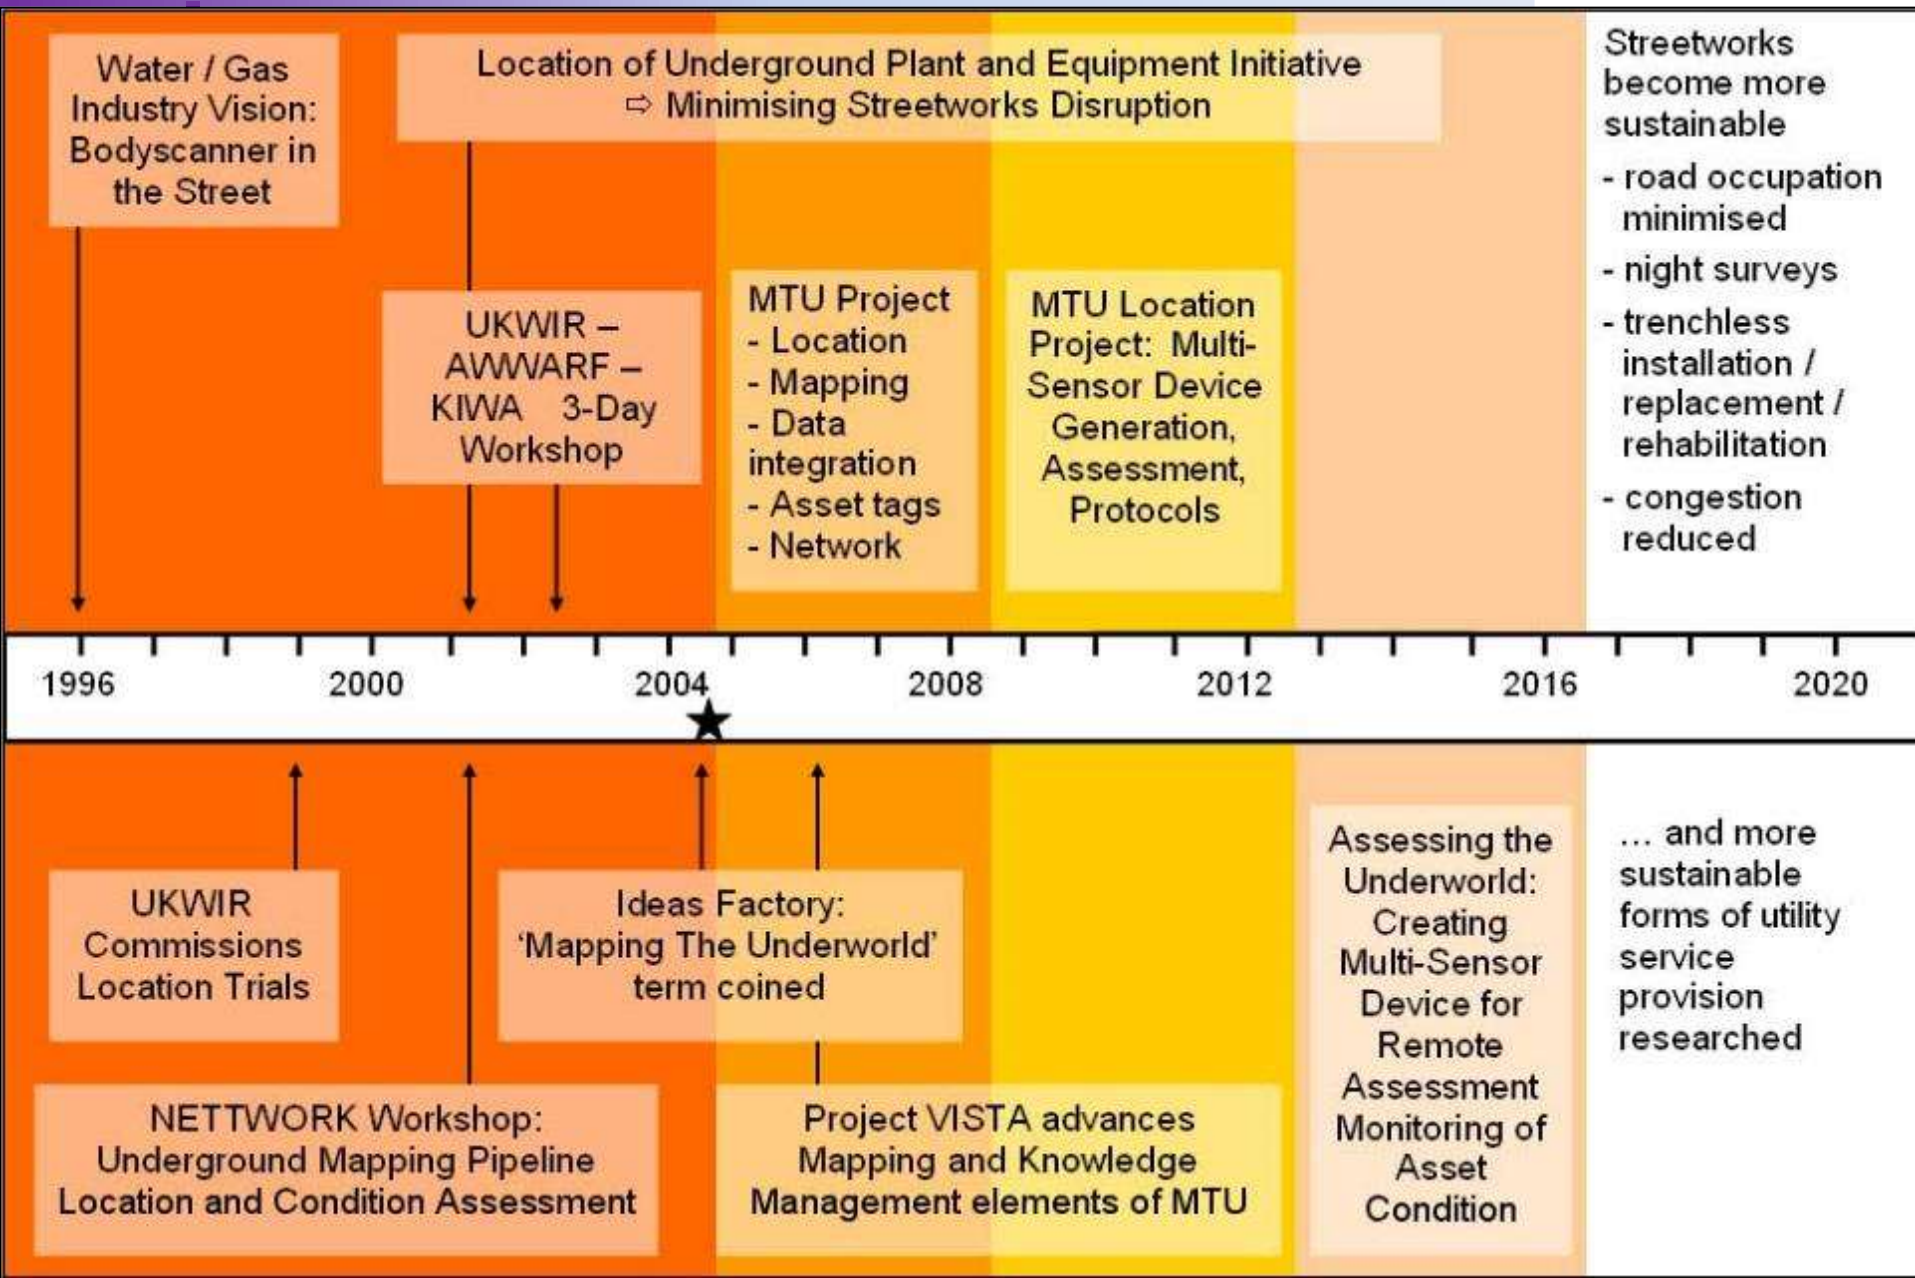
Water / Gas Industry Vision: Bodyscanner in the Street

Location of Underground Plant and Equipment Initiative
⇨ Minimising Streetworks Disruption

Streetworks become more sustainable
- road occupation minimised
- night surveys
- trenchless installation / replacement / rehabilitation
- congestion reduced

UKWIR – AWWARF – KIWA 3-Day Workshop

MTU Project
- Location
- Mapping
- Data integration
- Asset tags
- Network

MTU Location Project: Multi-Sensor Device Generation, Assessment, Protocols

1996 2000 2004 2008 2012 2016 2020

UKWIR Commissions Location Trials

Ideas Factory: 'Mapping The Underworld' term coined

Assessing the Underworld: Creating Multi-Sensor Device for Remote Assessment Monitoring of Asset Condition

... and more sustainable forms of utility service provision researched

NETTWORK Workshop: Underground Mapping Pipeline Location and Condition Assessment

Project VISTA advances Mapping and Knowledge Management elements of MTU